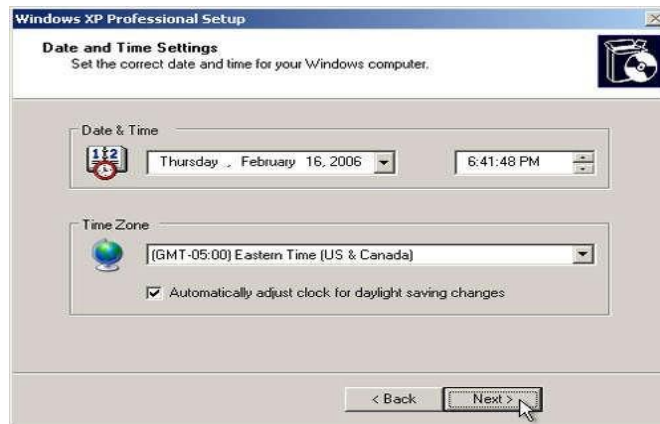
Windows XP Professional Setup

Date and Time Settings
Set the correct date and time for your Windows computer.

Date & Time

Thursday , February 16, 2006

6:41:48 PM

Time Zone

(GMT-05:00) Eastern Time (US & Canada)

Automatically adjust clock for daylight saving changes

< Back

Next >